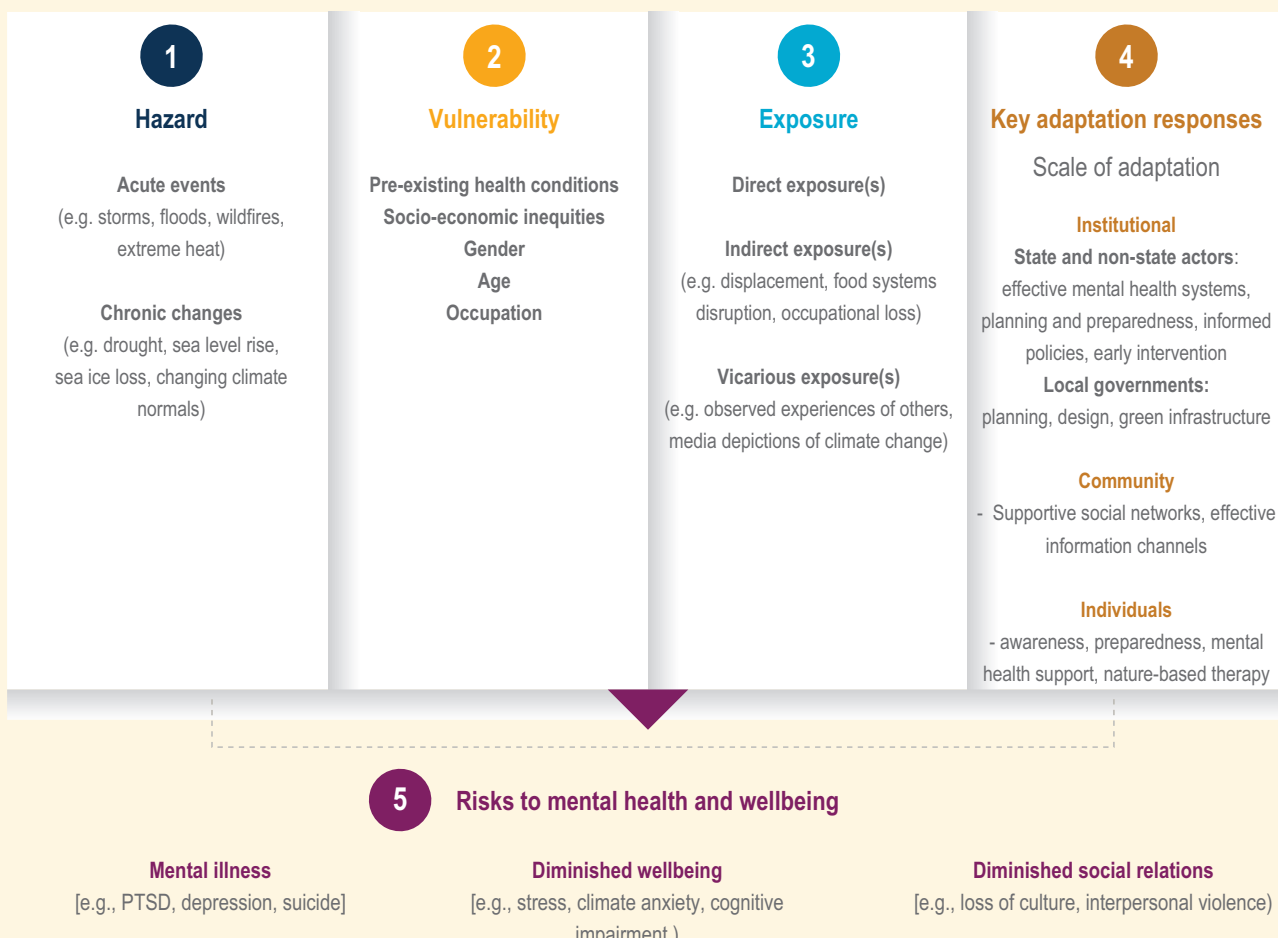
1
Hazard

Acute events
(e.g. storms, floods, wildfires, extreme heat)

Chronic changes
(e.g. drought, sea level rise, sea ice loss, changing climate normals)

2
Vulnerability

Pre-existing health conditions
Socio-economic inequities
Gender
Age
Occupation

3
Exposure

Direct exposure(s)

Indirect exposure(s)
(e.g. displacement, food systems disruption, occupational loss)

Vicarious exposure(s)
(e.g. observed experiences of others, media depictions of climate change)

4
Key adaptation responses

Scale of adaptation

Institutional
State and non-state actors: effective mental health systems, planning and preparedness, informed policies, early intervention
Local governments: planning, design, green infrastructure

Community
- Supportive social networks, effective information channels

Individuals
- awareness, preparedness, mental health support, nature-based therapy

5
Risks to mental health and wellbeing

Mental illness
[e.g., PTSD, depression, suicide]

Diminished wellbeing
[e.g., stress, climate anxiety, cognitive impairment ]

Diminished social relations
[e.g., loss of culture, interpersonal violence)